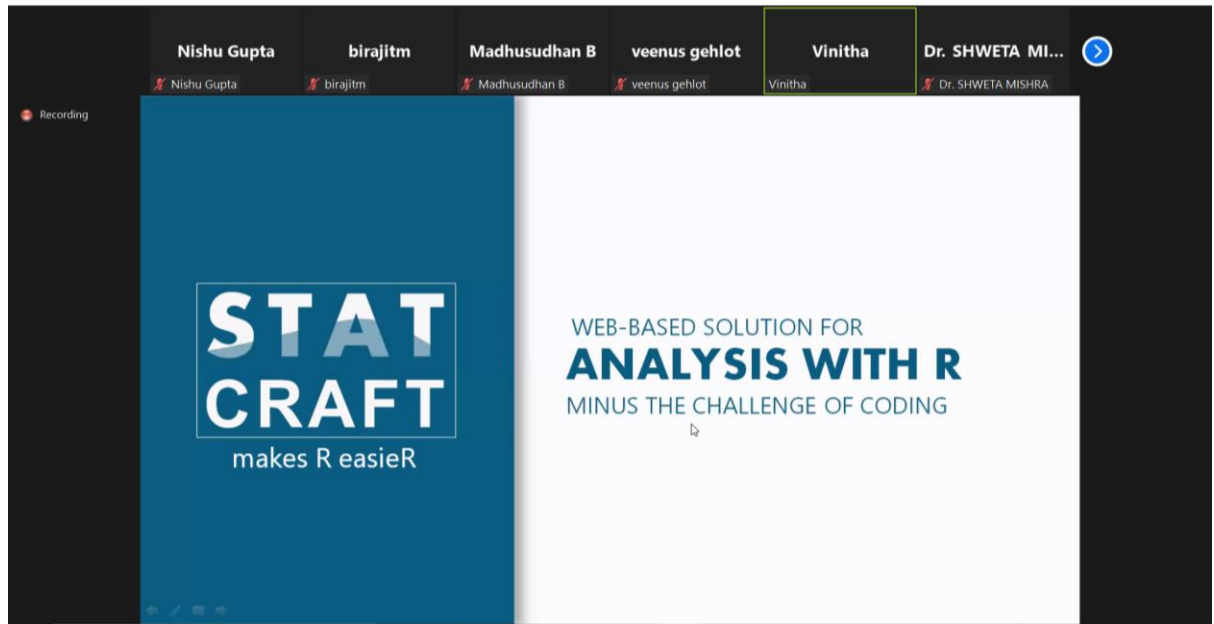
Nishu Gupta
Nishu Gupta

birajitm
birajitm

Madhusudhan B
Madhusudhan B

veenus gehlot
veenus gehlot

Vinitha
Vinitha

Dr. SHWETA MI...
Dr. SHWETA MISHRA

Recording

STAT CRAFT
makes R easieR

WEB-BASED SOLUTION FOR
ANALYSIS WITH R
MINUS THE CHALLENGE OF CODING